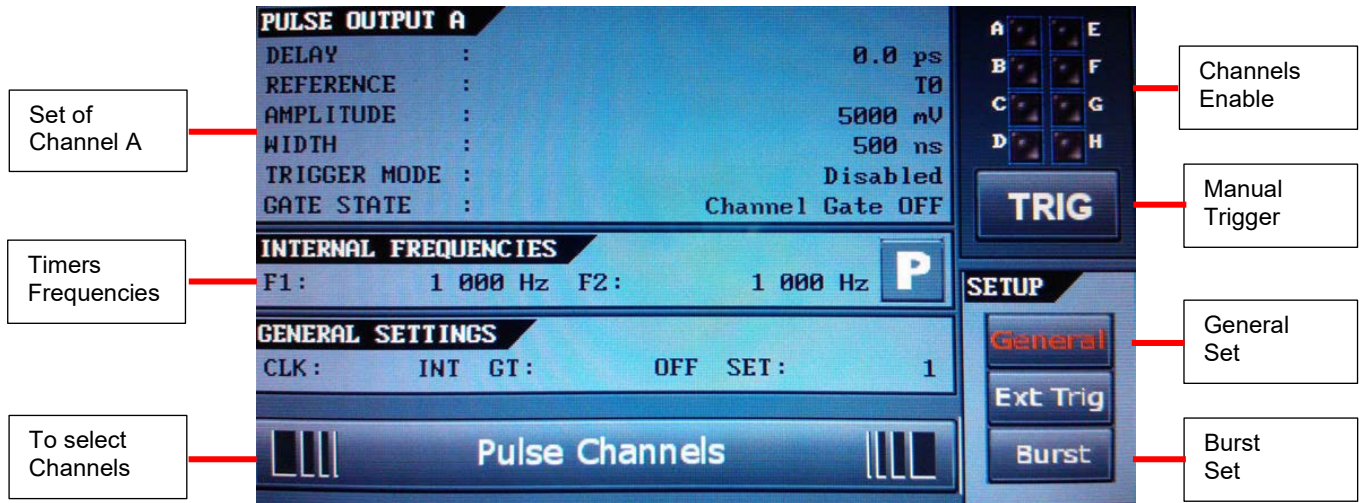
Set of Channel A

Timers Frequencies

To select Channels

PULSE OUTPUT A
DELAY : 0.0 ps
REFERENCE : T0
AMPLITUDE : 5000 mV
WIDTH : 500 ns
TRIGGER MODE : Disabled
GATE STATE : Channel Gate OFF

INTERNAL FREQUENCIES
F1: 1 000 Hz F2: 1 000 Hz
P

GENERAL SETTINGS
CLK: INT GT: OFF SET: 1

Pulse Channels

A E
B F
C G
D H

TRIG

SETUP
General
Ext Trig
Burst

Channels Enable

Manual Trigger

General Set

Burst Set